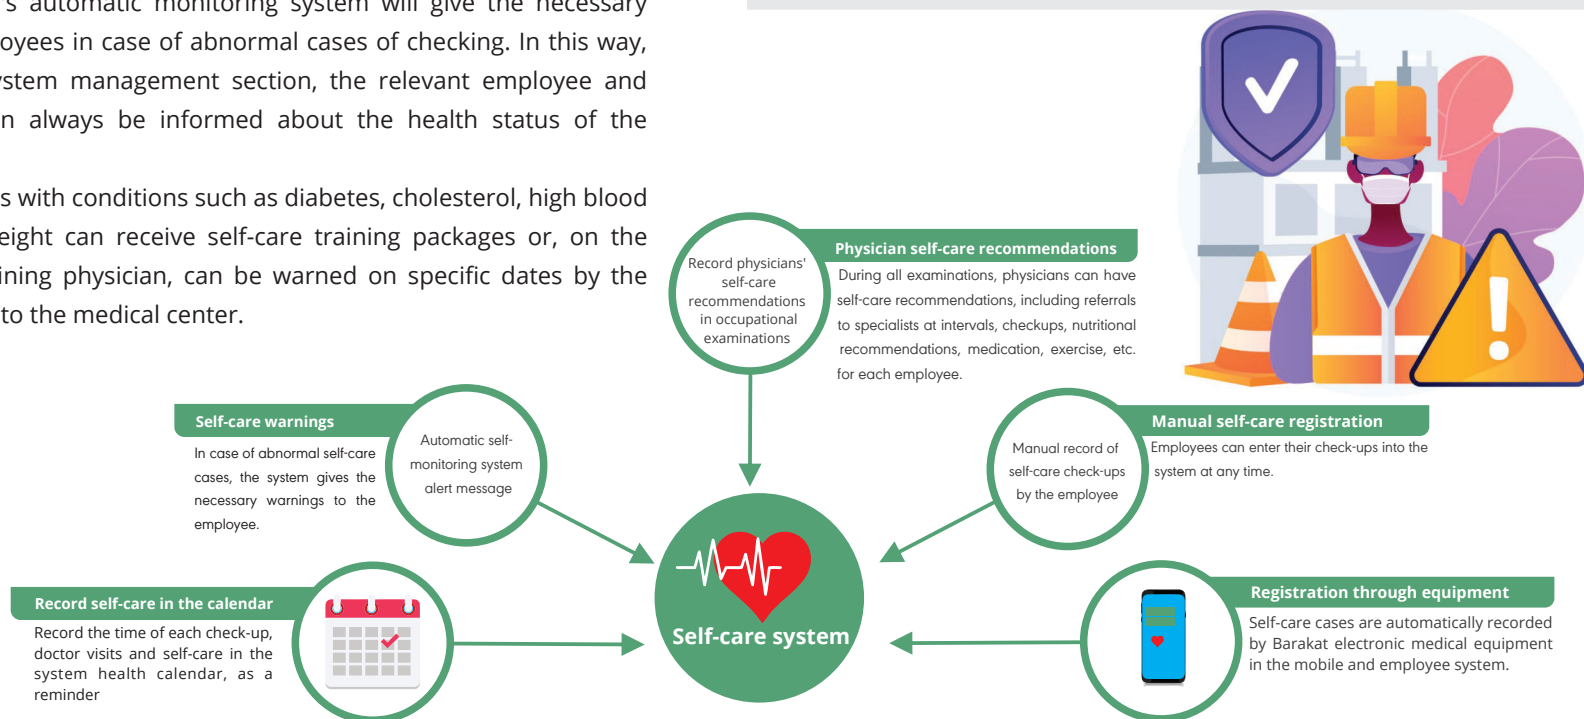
's automatic monitoring system will give the necessary oyees in case of abnormal cases of checking. In this way, stem management section, the relevant employee and n always be informed about the health status of the

s with conditions such as diabetes, cholesterol, high blood eight can receive self-care training packages or, on the ining physician, can be warned on specific dates by the to the medical center.

Record physicians' self-care recommendations in occupational examinations

Physician self-care recommendations

During all examinations, physicians can have self-care recommendations, including referrals to specialists at intervals, checkups, nutritional recommendations, medication, exercise, etc. for each employee.

Self-care warnings

In case of abnormal self-care cases, the system gives the necessary warnings to the employee.

Automatic self-monitoring system alert message

Manual record of self-care check-ups by the employee

Manual self-care registration

Employees can enter their check-ups into the system at any time.

Self-care system

Record self-care in the calendar

Record the time of each check-up, doctor visits and self-care in the system health calendar, as a reminder

Registration through equipment

Self-care cases are automatically recorded by Barakat electronic medical equipment in the mobile and employee system.